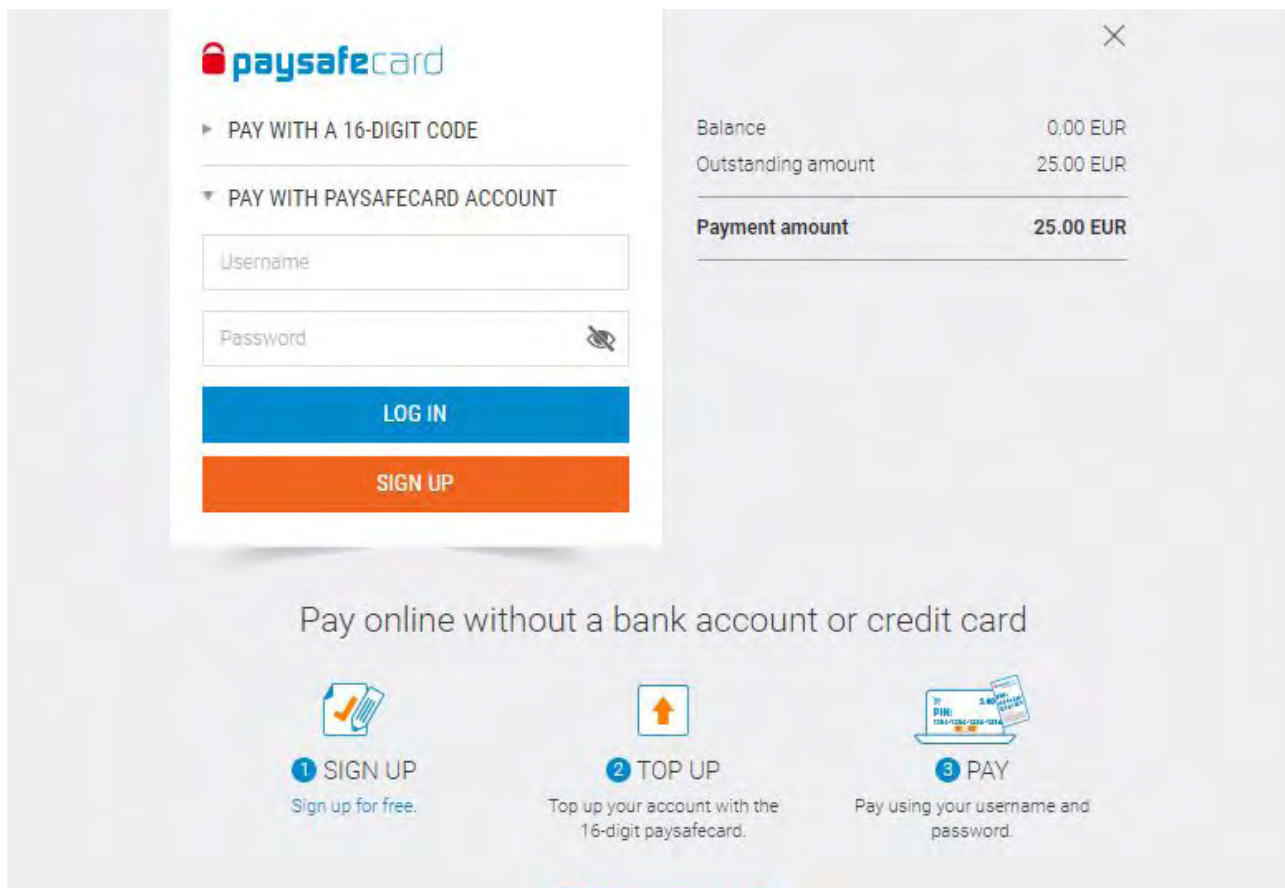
paysafecard

PAY WITH A 16-DIGIT CODE

PAY WITH PAYSAFECARD ACCOUNT

Username

Password

LOG IN

SIGN UP

×

| Balance | 0.00 EUR |
|---|---|
| Outstanding amount | 25.00 EUR |
| **Payment amount** | **25.00 EUR** |

Pay online without a bank account or credit card

PIN:
1234-1234-1234-1234

1 SIGN UP
Sign up for free.

2 TOP UP
Top up your account with the 16-digit paysafecard.

3 PAY
Pay using your username and password.